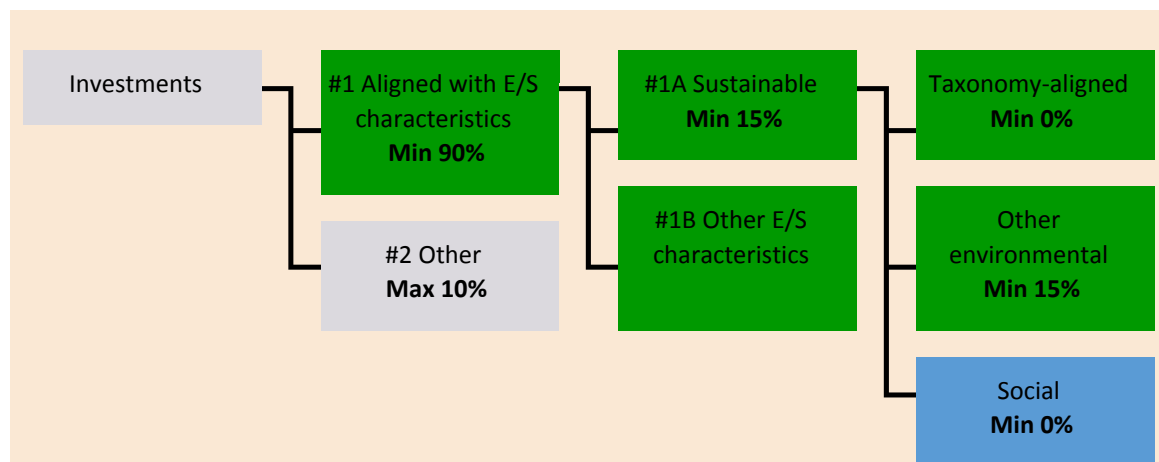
Investments

#1 Aligned with E/S characteristics
**Min 90%**

#2 Other
**Max 10%**

#1A Sustainable
**Min 15%**

#1B Other E/S characteristics

Taxonomy-aligned
**Min 0%**

Other environmental
**Min 15%**

Social
**Min 0%**